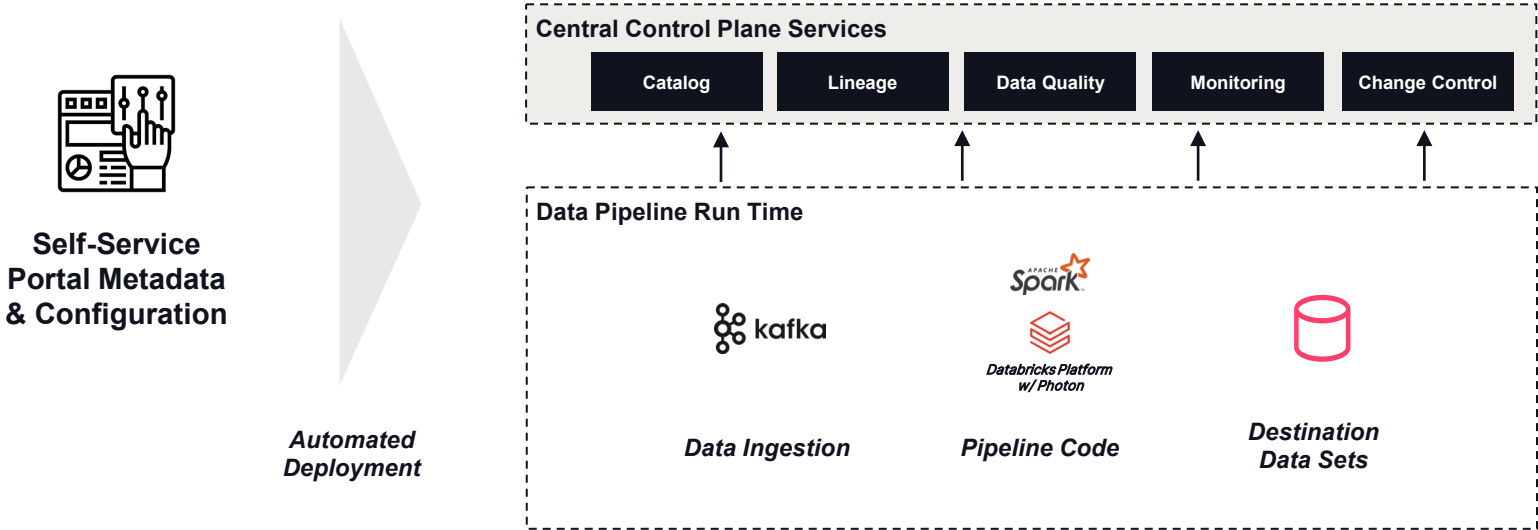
Self-Service Portal Metadata & Configuration

Automated Deployment

Central Control Plane Services

Catalog

Lineage

Data Quality

Monitoring

Change Control

Data Pipeline Run Time

kafka

APACHE Spark

Databricks Platform w/ Photon

Data Ingestion

Pipeline Code

Destination Data Sets